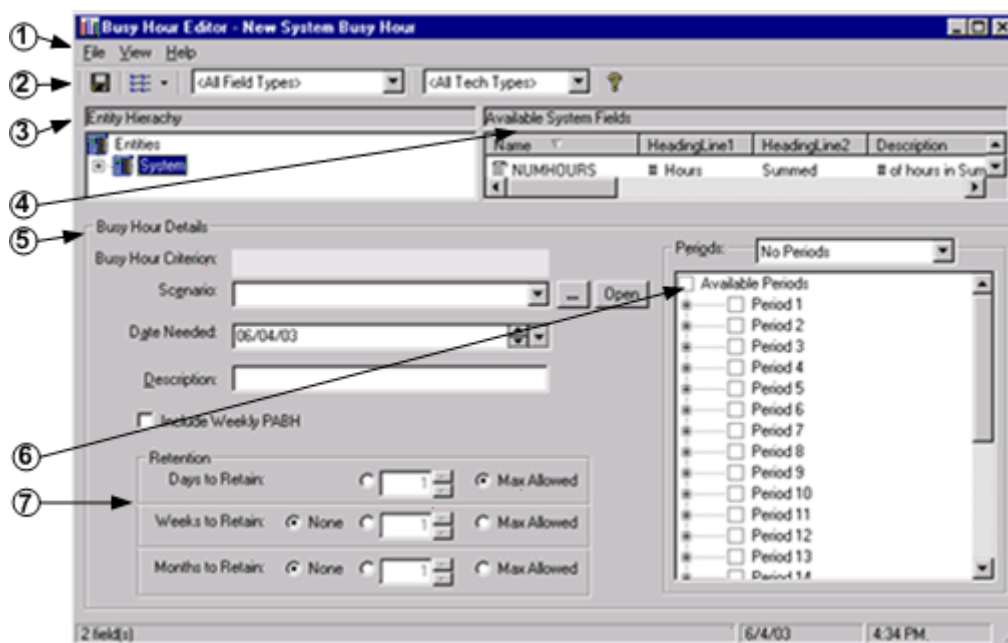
Busy Hour Editor - New System Busy Hour

①
File View Help

②
<All Field Types>
<All Tech Types>

③
Entity Hierachy
Entities
System

Available System Fields

| Name | HeadingLine1 | HeadingLine2 | Description |
|---|---|---|---|
| NUMHOURS | # Hours | Summed | # of hours in Sum |

④

⑤
Busy Hour Details

Busy Hour Criterion:
Scenario:
...
Open
Date Needed: 06/04/03
Description:
Include Weekly PABH

⑥

⑦
Retention
Days to Retain: 1 Max Allowed
Weeks to Retain: None 1 Max Allowed
Months to Retain: None 1 Max Allowed

Periods: No Periods
Available Periods
Period 1
Period 2
Period 3
Period 4
Period 5
Period 6
Period 7
Period 8
Period 9
Period 10
Period 11
Period 12
Period 13
Period 14

2 field(s)
6/4/03
4:34 PM.